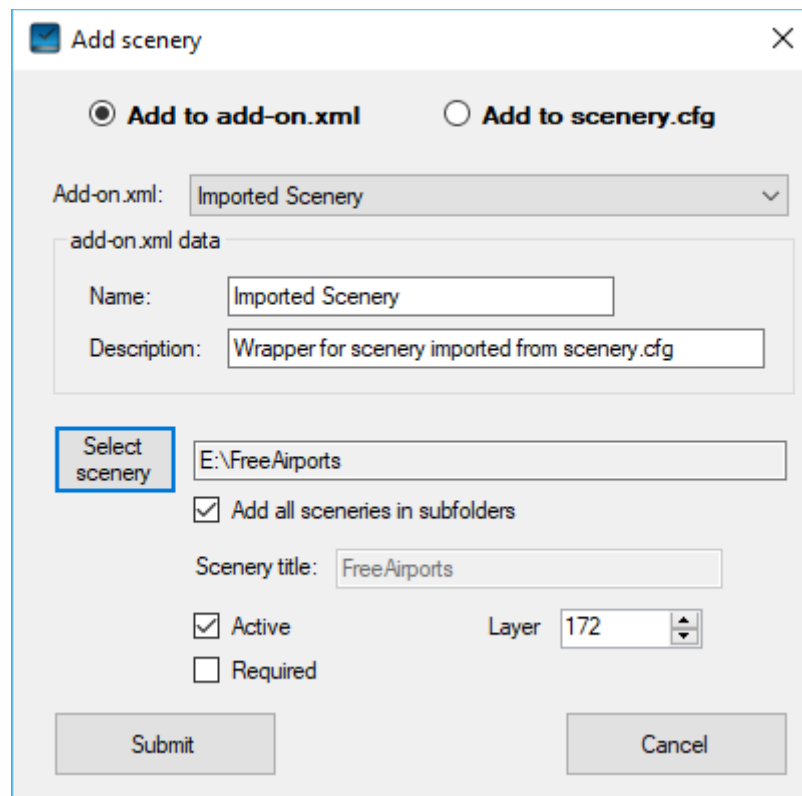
Add scenery

Add to add-on.xml

Add to scenery.cfg

Add-on.xml: Imported Scenery

add-on.xml data

Name: Imported Scenery

Description: Wrapper for scenery imported from scenery.cfg

Select scenery

E:\FreeAirports

Add all sceneries in subfolders

Scenery title: FreeAirports

Active

Layer 172

Required

Submit

Cancel